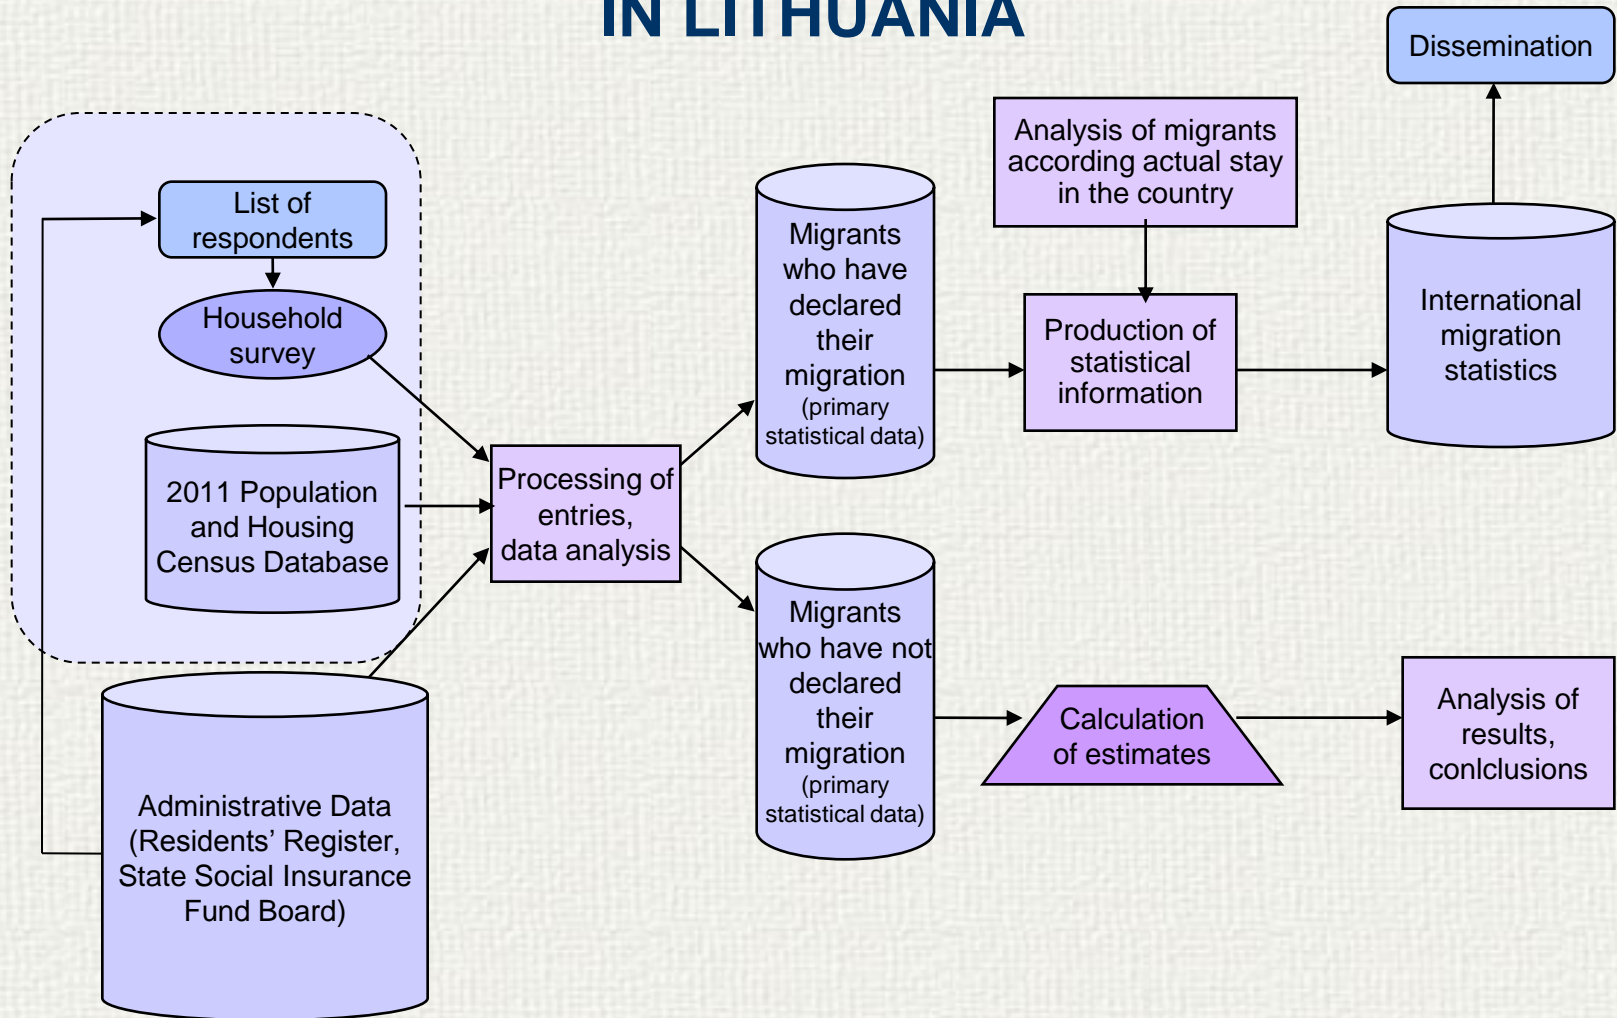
IN LITHUANIA

Dissemination

Analysis of migrants according actual stay in the country

List of respondents

Household survey

2011 Population and Housing Census Database

Administrative Data (Residents' Register, State Social Insurance Fund Board)

Processing of entries, data analysis

Migrants who have declared their migration (primary statistical data)

Migrants who have not declared their migration (primary statistical data)

Production of statistical information

International migration statistics

Calculation of estimates

Analysis of results, conlclusions